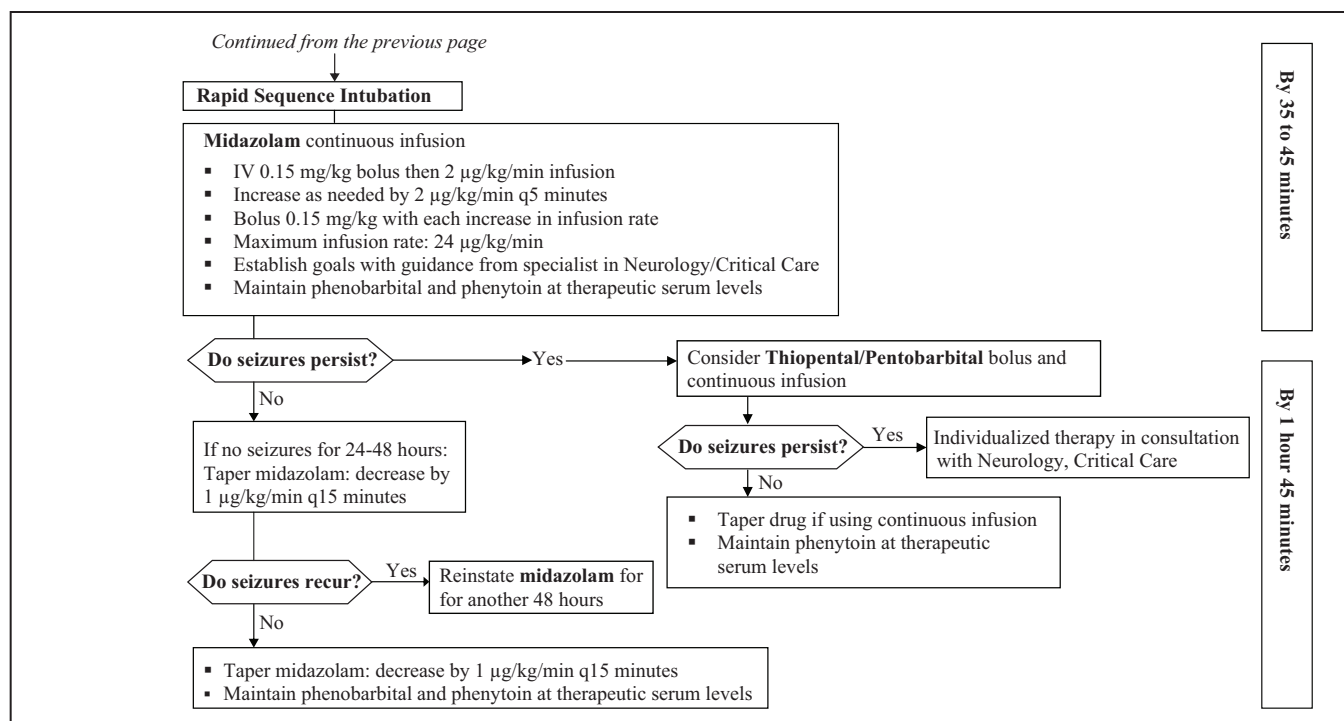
Continued from the previous page

Rapid Sequence Intubation

Midazolam continuous infusion

- IV 0.15 mg/kg bolus then 2 μg/kg/min infusion
- Increase as needed by 2 μg/kg/min q5 minutes
- Bolus 0.15 mg/kg with each increase in infusion rate
- Maximum infusion rate: 24 μg/kg/min
- Establish goals with guidance from specialist in Neurology/Critical Care
- Maintain phenobarbital and phenytoin at therapeutic serum levels

By 35 to 45 minutes

Do seizures persist?

Yes

Consider Thiopental/Pentobarbital bolus and continuous infusion

No

If no seizures for 24-48 hours: Taper midazolam: decrease by 1 μg/kg/min q15 minutes

Do seizures persist?

Yes

Individualized therapy in consultation with Neurology, Critical Care

No

- Taper drug if using continuous infusion
- Maintain phenytoin at therapeutic serum levels

By 1 hour 45 minutes

Do seizures recur?

Yes

Reinstate midazolam for for another 48 hours

No

- Taper midazolam: decrease by 1 μg/kg/min q15 minutes
- Maintain phenobarbital and phenytoin at therapeutic serum levels